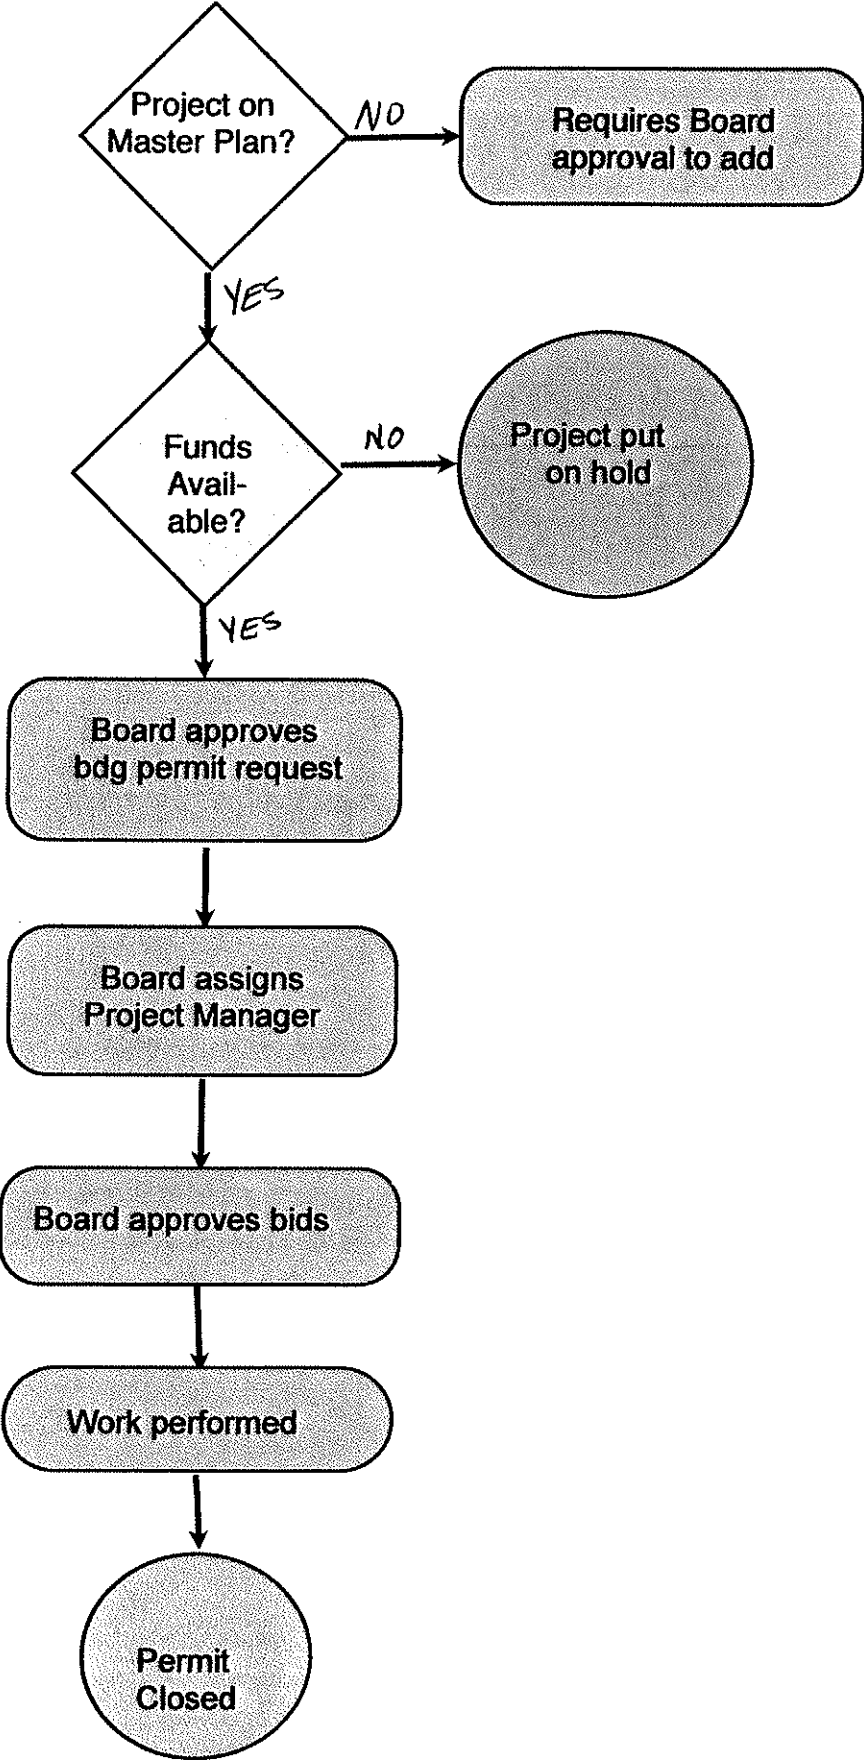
Project on Master Plan?

NO

Requires Board approval to add

YES

Funds Available?

NO

Project put on hold

YES

Board approves bdg permit request

Board assigns Project Manager

Board approves bids

Work performed

Permit Closed